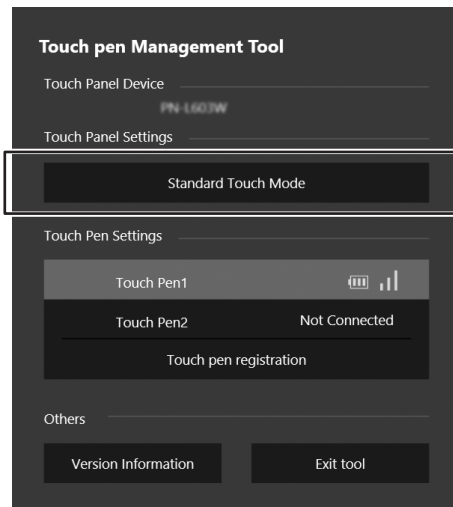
Touch pen Management Tool

Touch Panel Device

PN-L603W

Touch Panel Settings

Standard Touch Mode

Touch Pen Settings

Touch Pen1

Touch Pen2

Not Connected

Touch pen registration

Others

Version Information

Exit tool